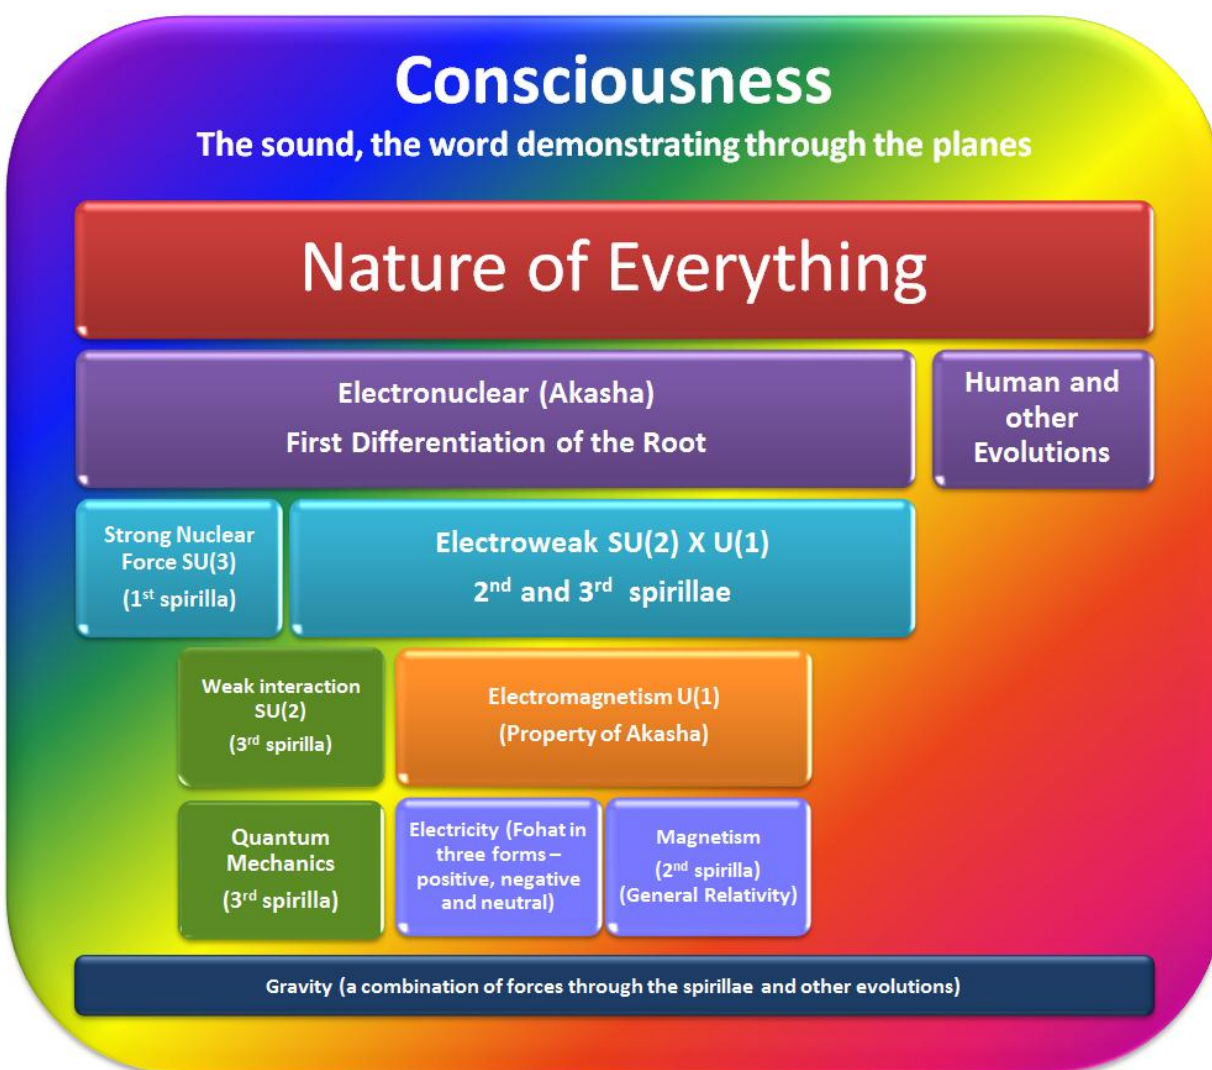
Consciousness

The sound, the word demonstrating through the planes

Nature of Everything

Electronuclear (Akasha)
First Differentiation of the Root

Human and other Evolutions

Strong Nuclear Force SU(3)
(1$^{st}$ spirilla)

Electroweak SU(2) X U(1)
2$^{nd}$ and 3$^{rd}$ spirillae

Weak interaction SU(2)
(3$^{rd}$ spirilla)

Electromagnetism U(1)
(Property of Akasha)

Quantum Mechanics
(3$^{rd}$ spirilla)

Electricity (Fohat in three forms – positive, negative and neutral)

Magnetism
(2$^{nd}$ spirilla)
(General Relativity)

Gravity (a combination of forces through the spirillae and other evolutions)